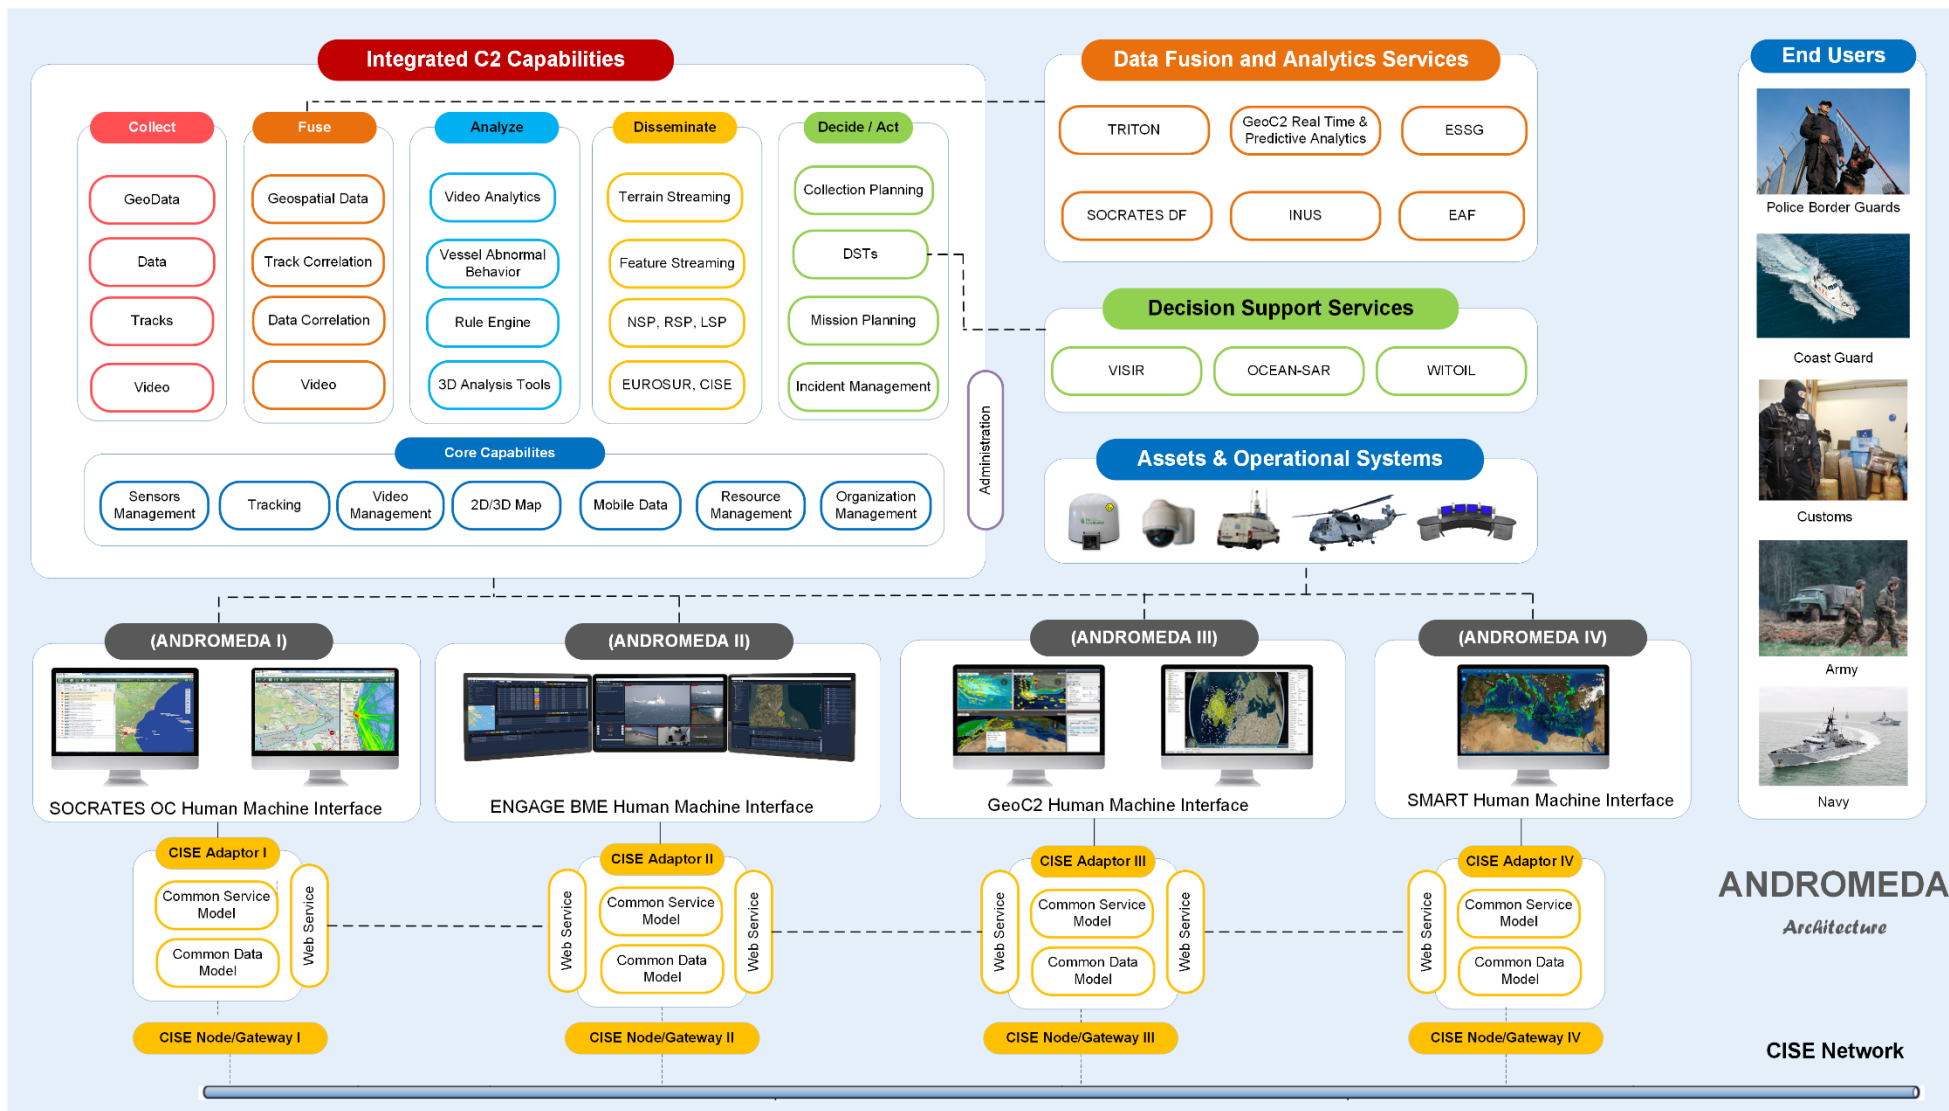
Integrated C2 Capabilities

Collect
GeoData
Data
Tracks
Video

Fuse
Geospatial Data
Track Correlation
Data Correlation
Video

Analyze
Video Analytics
Vessel Abnormal Behavior
Rule Engine
3D Analysis Tools

Disseminate
Terrain Streaming
Feature Streaming
NSP, RSP, LSP
EUROSUR, CISE

Decide / Act
Collection Planning
DSTs
Mission Planning
Incident Management

Administration

Core Capabilites
Sensors Management
Tracking
Video Management
2D/3D Map
Mobile Data
Resource Management
Organization Management

Data Fusion and Analytics Services
TRITON
GeoC2 Real Time & Predictive Analytics
ESSG
SOCRATES DF
INUS
EAF

Decision Support Services
VISIR
OCEAN-SAR
WITOIL

Assets & Operational Systems

End Users
Police Border Guards
Coast Guard
Customs
Army
Navy

(ANDROMEDA I)
SOCRATES OC Human Machine Interface

(ANDROMEDA II)
ENGAGE BME Human Machine Interface

(ANDROMEDA III)
GeoC2 Human Machine Interface

(ANDROMEDA IV)
SMART Human Machine Interface

CISE Adaptor I
Common Service Model
Common Data Model
Web Service

CISE Adaptor II
Web Service
Common Service Model
Common Data Model
Web Service

CISE Adaptor III
Web Service
Common Service Model
Common Data Model
Web Service

CISE Adaptor IV
Web Service
Common Service Model
Common Data Model

ANDROMEDA
Architecture

CISE Node/Gateway I
CISE Node/Gateway II
CISE Node/Gateway III
CISE Node/Gateway IV

CISE Network